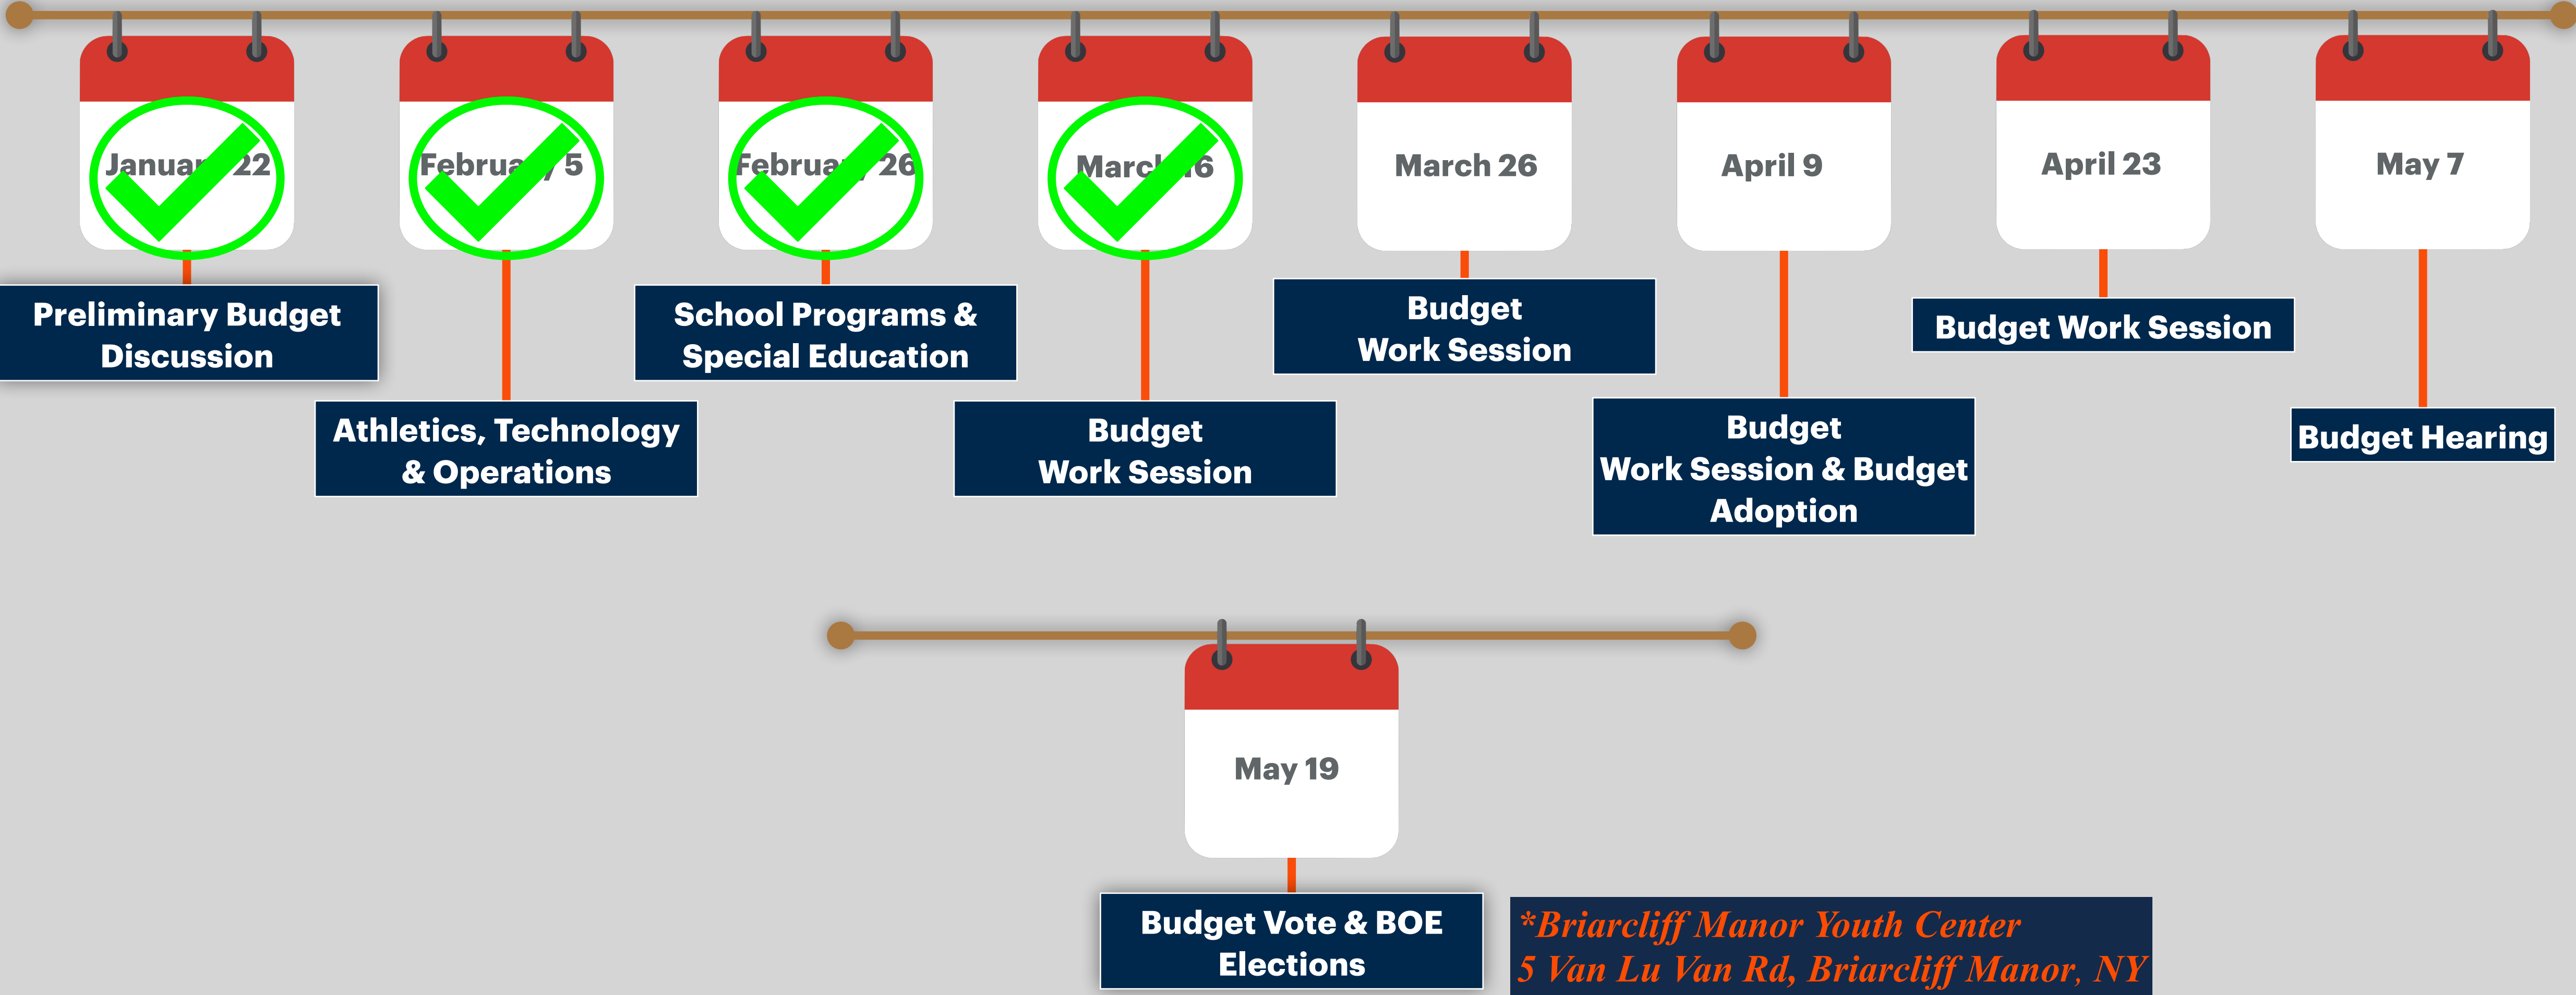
Januar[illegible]22

Preliminary Budget Discussion

Februa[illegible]5

Athletics, Technology & Operations

Februa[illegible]26

School Programs & Special Education

Marc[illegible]6

Budget Work Session

March 26

Budget Work Session

April 9

Budget Work Session & Budget Adoption

April 23

Budget Work Session

May 7

Budget Hearing

May 19

Budget Vote & BOE Elections

*Briarcliff Manor Youth Center
5 Van Lu Van Rd, Briarcliff Manor, NY